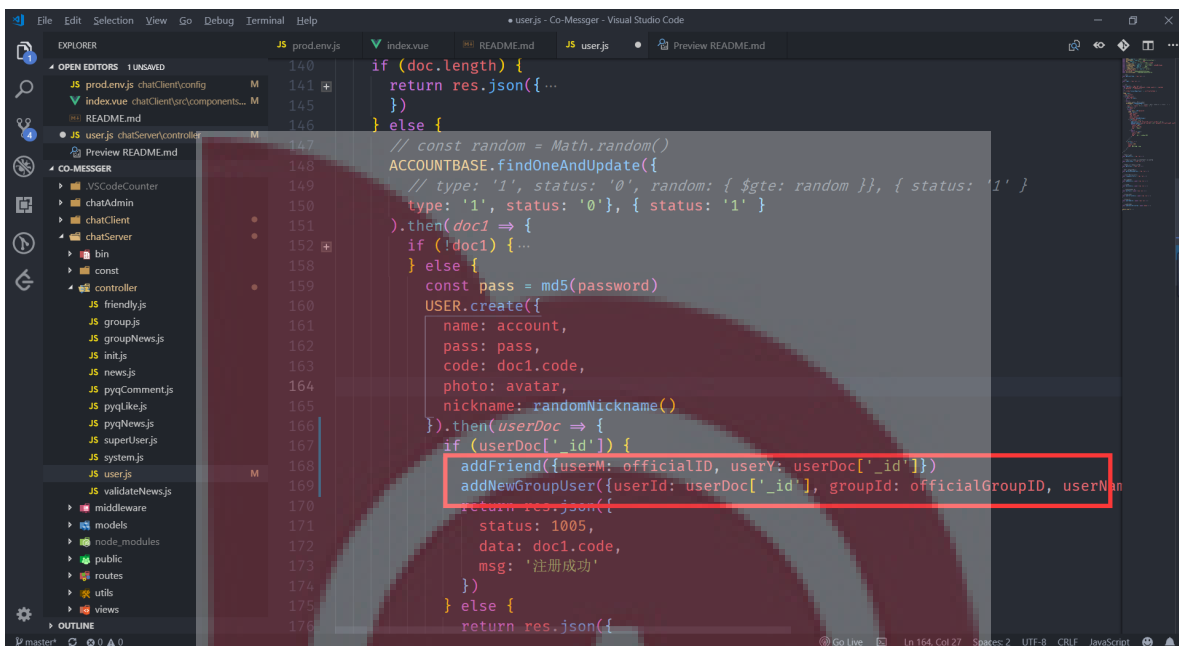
File Edit Selection View Go Debug Terminal Help
● user.js - Co-Messger - Visual Studio Code

EXPLORER
OPEN EDITORS 1 UNSAVED
JS prod.env.js chatClient\config M
index.vue chatClient\src\components... M
README.md
● JS user.js chatServer\controller M
Preview README.md
CO-MESSGER
.VSCodeCounter
chatAdmin
chatClient
chatServer
bin
const
controller
JS friendly.js
JS group.js
JS groupNews.js
JS init.js
JS news.js
JS pyqComment.js
JS pyqLike.js
JS pyqNews.js
JS superUser.js
JS system.js
JS user.js M
JS validateNews.js
middleware
models
node_modules
public
routes
utils
views
OUTLINE

JS prod.env.js | index.vue | README.md | JS user.js ● | Preview README.md

140 if (doc.length) {
141 return res.json({ ···
145 })
146 } else {
147 // const random = Math.random()
148 ACCOUNTBASE.findOneAndUpdate({
149 // type: '1', status: '0', random: { $gte: random }}, { status: '1' }
150 type: '1', status: '0'}, { status: '1' }
151 ).then(doc1 ⇒ {
152 if (!doc1) {···
158 } else {
159 const pass = md5(password)
160 USER.create({
161 name: account,
162 pass: pass,
163 code: doc1.code,
164 photo: avatar,
165 nickname: randomNickname()
166 }).then(userDoc ⇒ {
167 if (userDoc['_id']) {
168 addFriend({userM: officialID, userY: userDoc['_id']})
169 addNewGroupUser({userId: userDoc['_id'], groupId: officialGroupID, userNam
170 return res.json({
171 status: 1005,
172 data: doc1.code,
173 msg: '注册成功'
174 })
175 } else {
176 return res.json({

master* ⊗ 0 ⚠ 0 | Go Live | Ln 164, Col 27 Spaces: 2 UTF-8 CRLF JavaScript